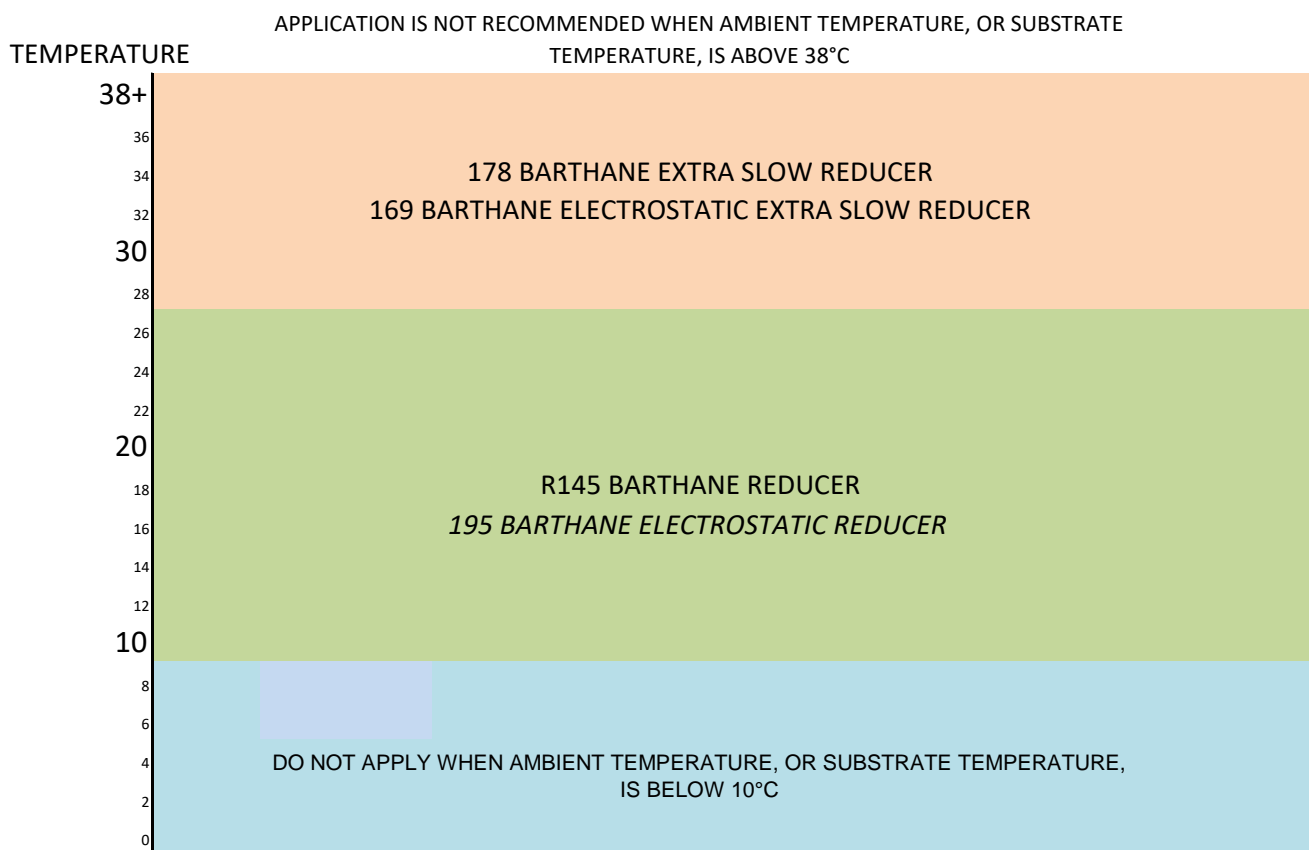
APPLICATION IS NOT RECOMMENDED WHEN AMBIENT TEMPERATURE, OR SUBSTRATE TEMPERATURE, IS ABOVE 38°C

TEMPERATURE

38+
36
34
32
30
28
26
24
22
20
18
16
14
12
10
8
6
4
2
0

178 BARTHANE EXTRA SLOW REDUCER
169 BARTHANE ELECTROSTATIC EXTRA SLOW REDUCER

R145 BARTHANE REDUCER
*195 BARTHANE ELECTROSTATIC REDUCER*

DO NOT APPLY WHEN AMBIENT TEMPERATURE, OR SUBSTRATE TEMPERATURE, IS BELOW 10°C